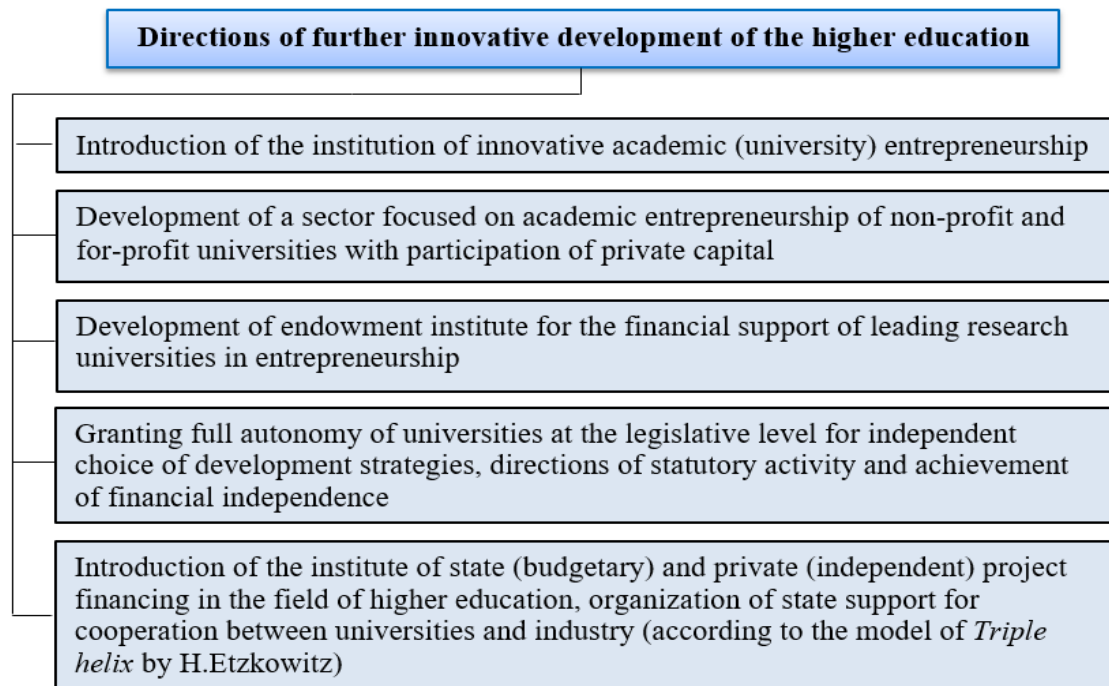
**Directions of further innovative development of the higher education**

Introduction of the institution of innovative academic (university) entrepreneurship

Development of a sector focused on academic entrepreneurship of non-profit and for-profit universities with participation of private capital

Development of endowment institute for the financial support of leading research universities in entrepreneurship

Granting full autonomy of universities at the legislative level for independent choice of development strategies, directions of statutory activity and achievement of financial independence

Introduction of the institute of state (budgetary) and private (independent) project financing in the field of higher education, organization of state support for cooperation between universities and industry (according to the model of *Triple helix* by H.Etzkowitz)